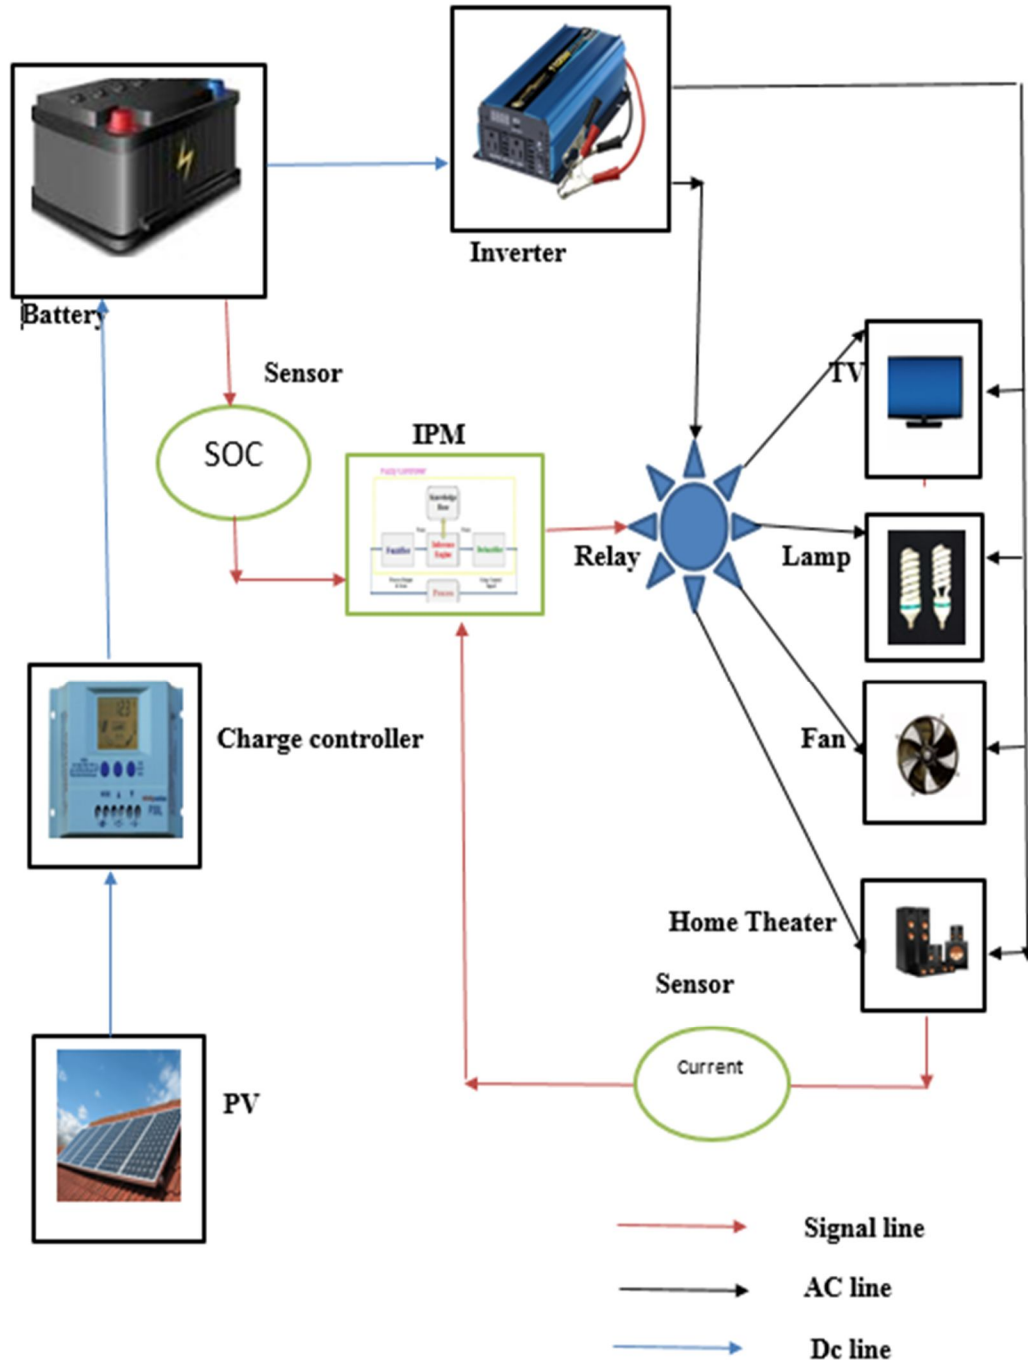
Inverter

Battery

Sensor

SOC

IPM

Fuzzy Controller

Knowledge Base

Fuzzifier

Inference Engine

Defuzzifier

Process

Relay

TV

Lamp

Fan

Charge controller

Home Theater

Sensor

Current

PV

Signal line

AC line

Dc line